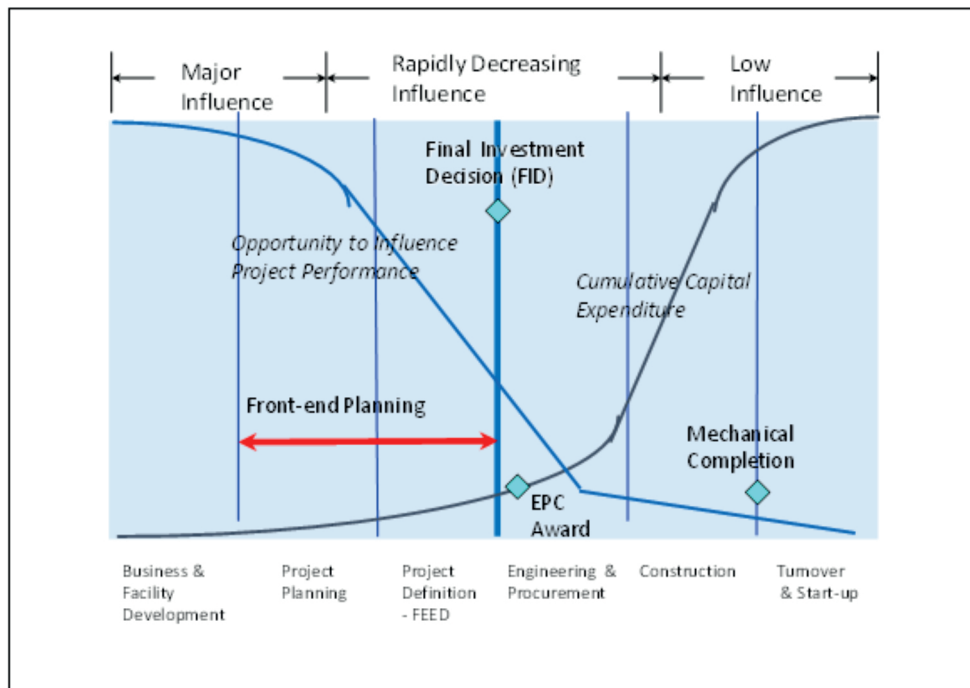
Major Influence

Rapidly Decreasing Influence

Low Influence

Final Investment Decision (FID)

Opportunity to Influence Project Performance

Cumulative Capital Expenditure

Front-end Planning

Mechanical Completion

EPC Award

Business & Facility Development

Project Planning

Project Definition - FEED

Engineering & Procurement

Construction

Turnover & Start-up